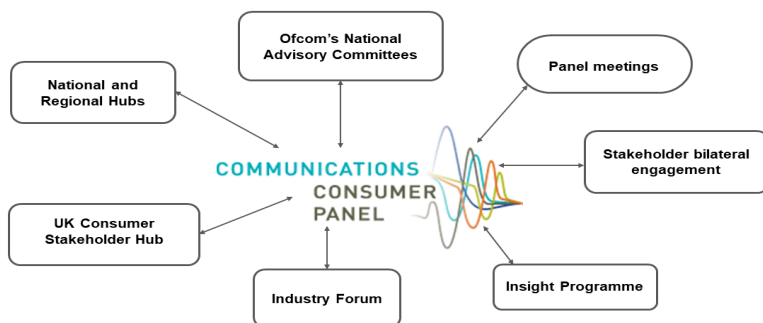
Ofcom's National Advisory Committees

National and Regional Hubs

Panel meetings

COMMUNICATIONS CONSUMER PANEL

Stakeholder bilateral engagement

UK Consumer Stakeholder Hub

Industry Forum

Insight Programme